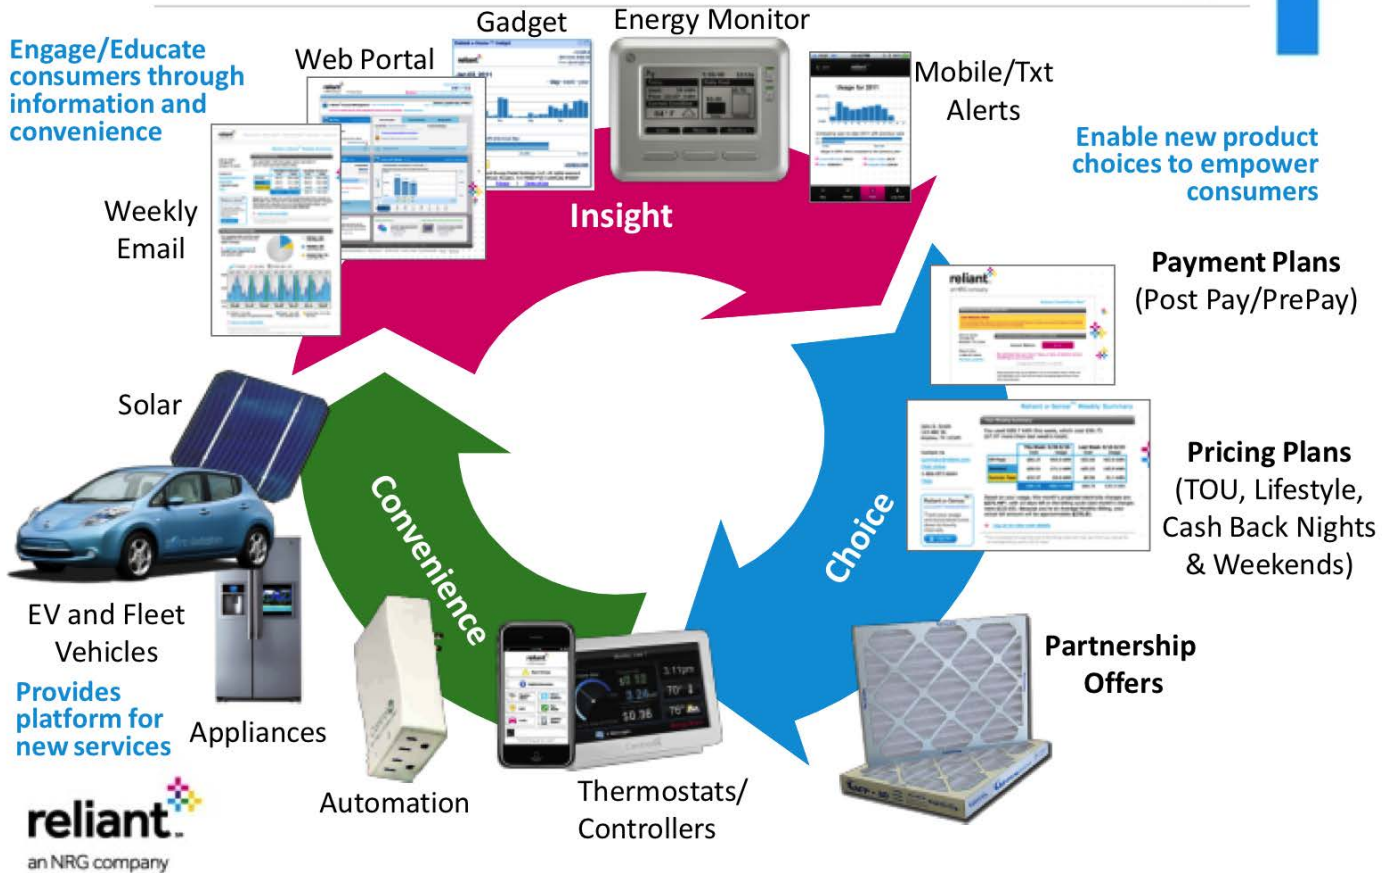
Engage/Educate consumers through information and convenience

Web Portal

Gadget

Energy Monitor

Mobile/Txt Alerts

Enable new product choices to empower consumers

Weekly Email

Insight

Payment Plans
(Post Pay/PrePay)

Solar

Convenience

Choice

Pricing Plans
(TOU, Lifestyle, Cash Back Nights & Weekends)

EV and Fleet Vehicles

Partnership Offers

Provides platform for new services

Appliances

Automation

Thermostats/ Controllers

reliant
an NRG company